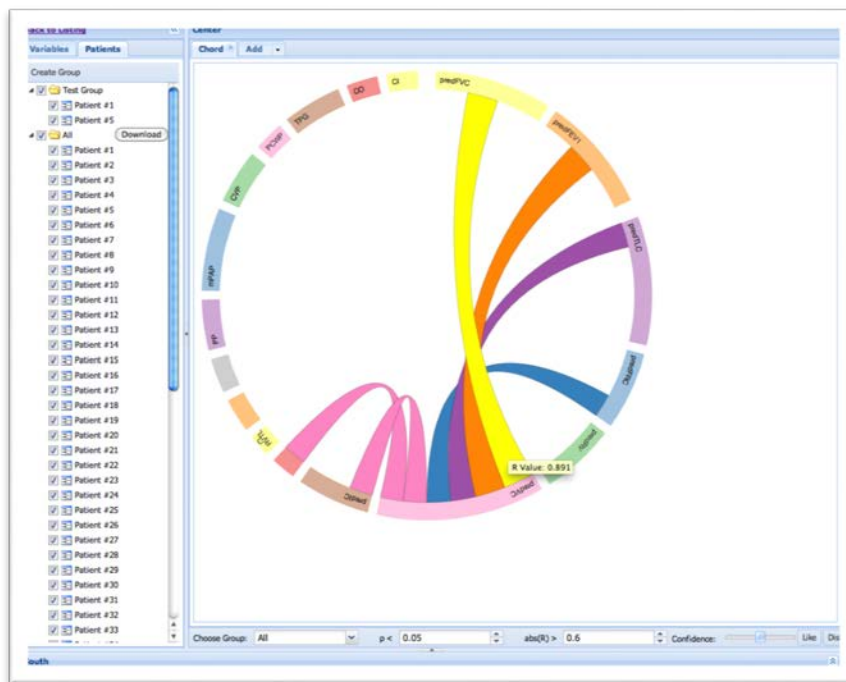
ack to Listing
Variables Patients
Create Group
Test Group
Patient #1
Patient #5
All Download
Patient #1
Patient #2
Patient #3
Patient #4
Patient #5
Patient #6
Patient #7
Patient #8
Patient #9
Patient #10
Patient #11
Patient #12
Patient #13
Patient #14
Patient #15
Patient #16
Patient #17
Patient #18
Patient #19
Patient #20
Patient #21
Patient #22
Patient #23
Patient #24
Patient #25
Patient #26
Patient #27
Patient #28
Patient #29
Patient #30
Patient #31
Patient #32
Patient #33
Center
Chord Add
CI
CO
TPG
PCWP
CVP
PPAP
PP
predFVC
predFEV1
predTLC
predRV
predDL
pastVC
R Value: 0.891
Choose Group: All p < 0.05 abs(R) > 0.6 Confidence: Like Dis
outh